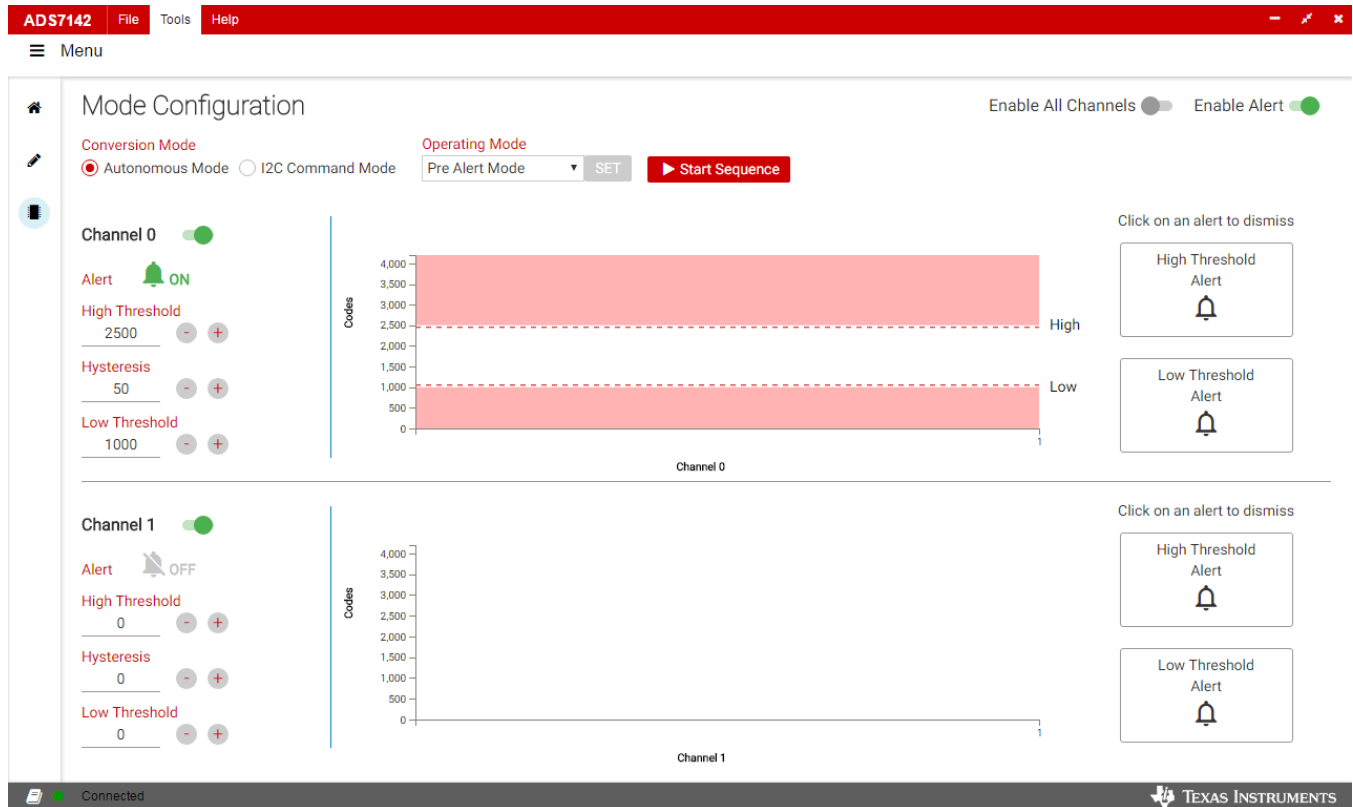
ADS7142 File Tools Help

Menu

Mode Configuration

Enable All Channels Enable Alert

Conversion Mode
Autonomous Mode I2C Command Mode

Operating Mode
Pre Alert Mode SET

Start Sequence

Channel 0

Alert ON

High Threshold
2500 - +

Hysteresis
50 - +

Low Threshold
1000 - +

4,000
3,500
3,000
2,500
2,000
1,500
1,000
500
0

Codes

High

Low

1

Channel 0

Click on an alert to dismiss

High Threshold Alert

Low Threshold Alert

Channel 1

Alert OFF

High Threshold
0 - +

Hysteresis
0 - +

Low Threshold
0 - +

4,000
3,500
3,000
2,500
2,000
1,500
1,000
500
0

Codes

1

Channel 1

Click on an alert to dismiss

High Threshold Alert

Low Threshold Alert

Connected

Texas Instruments